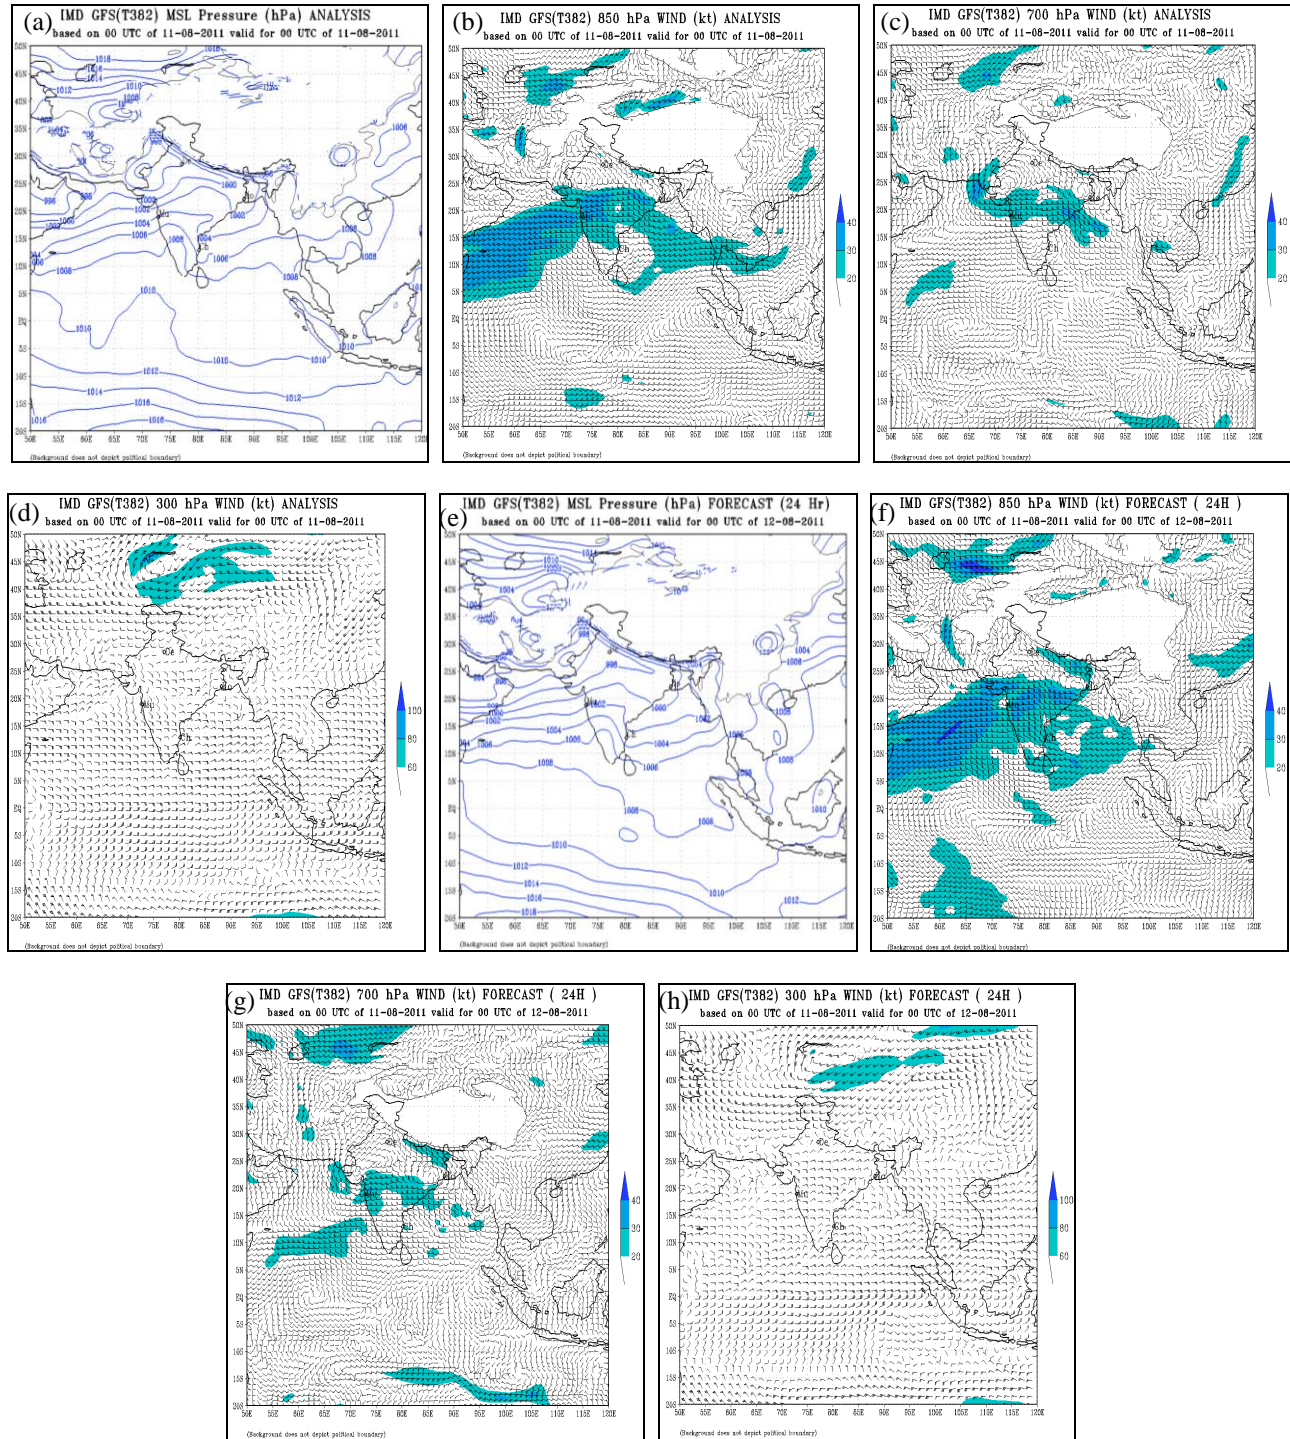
(a) IMD GFS(T382) MSL Pressure (hPa) ANALYSIS
based on 00 UTC of 11-08-2011 valid for 00 UTC of 11-08-2011

(Background does not depict political boundary)

(b) IMD GFS(T382) 850 hPa WIND (kt) ANALYSIS
based on 00 UTC of 11-08-2011 valid for 00 UTC of 11-08-2011

40
30
20

(Background does not depict political boundary)

(c) IMD GFS(T382) 700 hPa WIND (kt) ANALYSIS
based on 00 UTC of 11-08-2011 valid for 00 UTC of 11-08-2011

40
30
20

(Background does not depict political boundary)

(d) IMD GFS(T382) 300 hPa WIND (kt) ANALYSIS
based on 00 UTC of 11-08-2011 valid for 00 UTC of 11-08-2011

100
80
60

(Background does not depict political boundary)

(e) IMD GFS(T382) MSL Pressure (hPa) FORECAST (24 Hr)
based on 00 UTC of 11-08-2011 valid for 00 UTC of 12-08-2011

(Background does not depict political boundary)

(f) IMD GFS(T382) 850 hPa WIND (kt) FORECAST ( 24H )
based on 00 UTC of 11-08-2011 valid for 00 UTC of 12-08-2011

40
30
20

(Background does not depict political boundary)

(g) IMD GFS(T382) 700 hPa WIND (kt) FORECAST ( 24H )
based on 00 UTC of 11-08-2011 valid for 00 UTC of 12-08-2011

40
30
20

(Background does not depict political boundary)

(h) IMD GFS(T382) 300 hPa WIND (kt) FORECAST ( 24H )
based on 00 UTC of 11-08-2011 valid for 00 UTC of 12-08-2011

100
80
60

(Background does not depict political boundary)